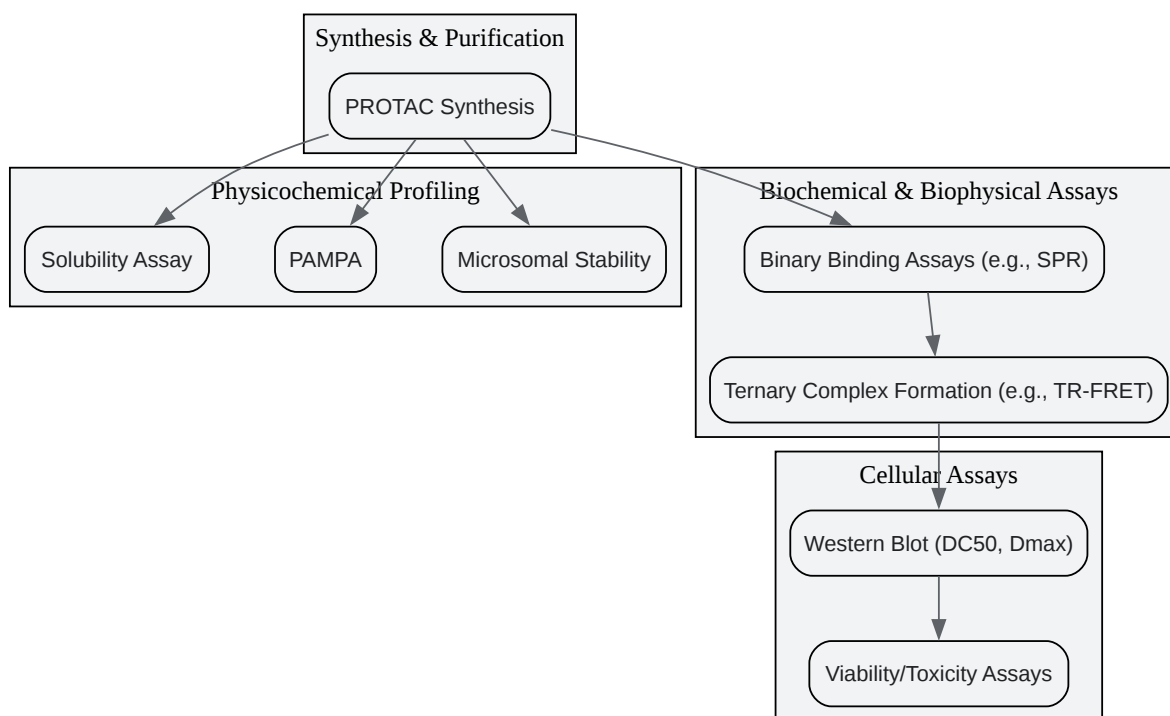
Synthesis & Purification

PROTAC Synthesis

Physicochemical Profiling

Solubility Assay

PAMPA

Microsomal Stability

Biochemical & Biophysical Assays

Binary Binding Assays (e.g., SPR)

Ternary Complex Formation (e.g., TR-FRET)

Cellular Assays

Western Blot (DC50, Dmax)

Viability/Toxicity Assays